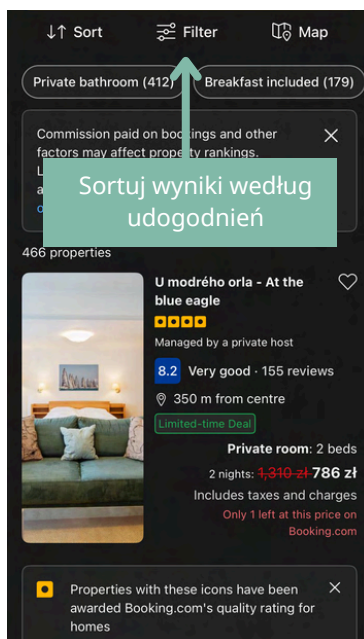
Sort Filter Map

Private bathroom (412) Breakfast included (179)

Commission paid on bookings and other factors may affect property rankings.
L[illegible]
c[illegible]

Sortuj wyniki według udogodnień

466 properties

U modrého orla - At the blue eagle

Managed by a private host

8.2 Very good · 155 reviews

350 m from centre

Limited-time Deal

Private room: 2 beds

2 nights: 1 310 zł 786 zł

Includes taxes and charges

Only 1 left at this price on Booking.com

Properties with these icons have been awarded Booking.com's quality rating for homes